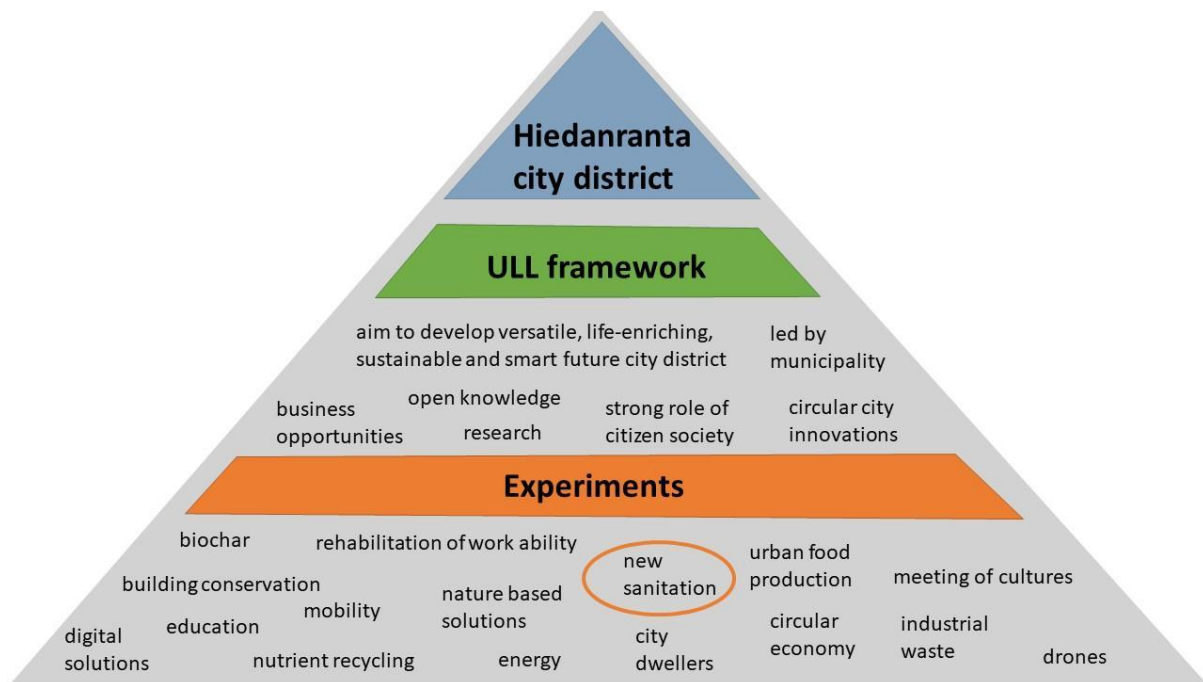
Hiedanranta city district

ULL framework

aim to develop versatile, life-enriching, sustainable and smart future city district

led by municipality

business opportunities

open knowledge

research

strong role of citizen society

circular city innovations

Experiments

biochar

rehabilitation of work ability

new sanitation

urban food production

meeting of cultures

building conservation

mobility

nature based solutions

digital solutions

education

nutrient recycling

energy

city dwellers

circular economy

industrial waste

drones